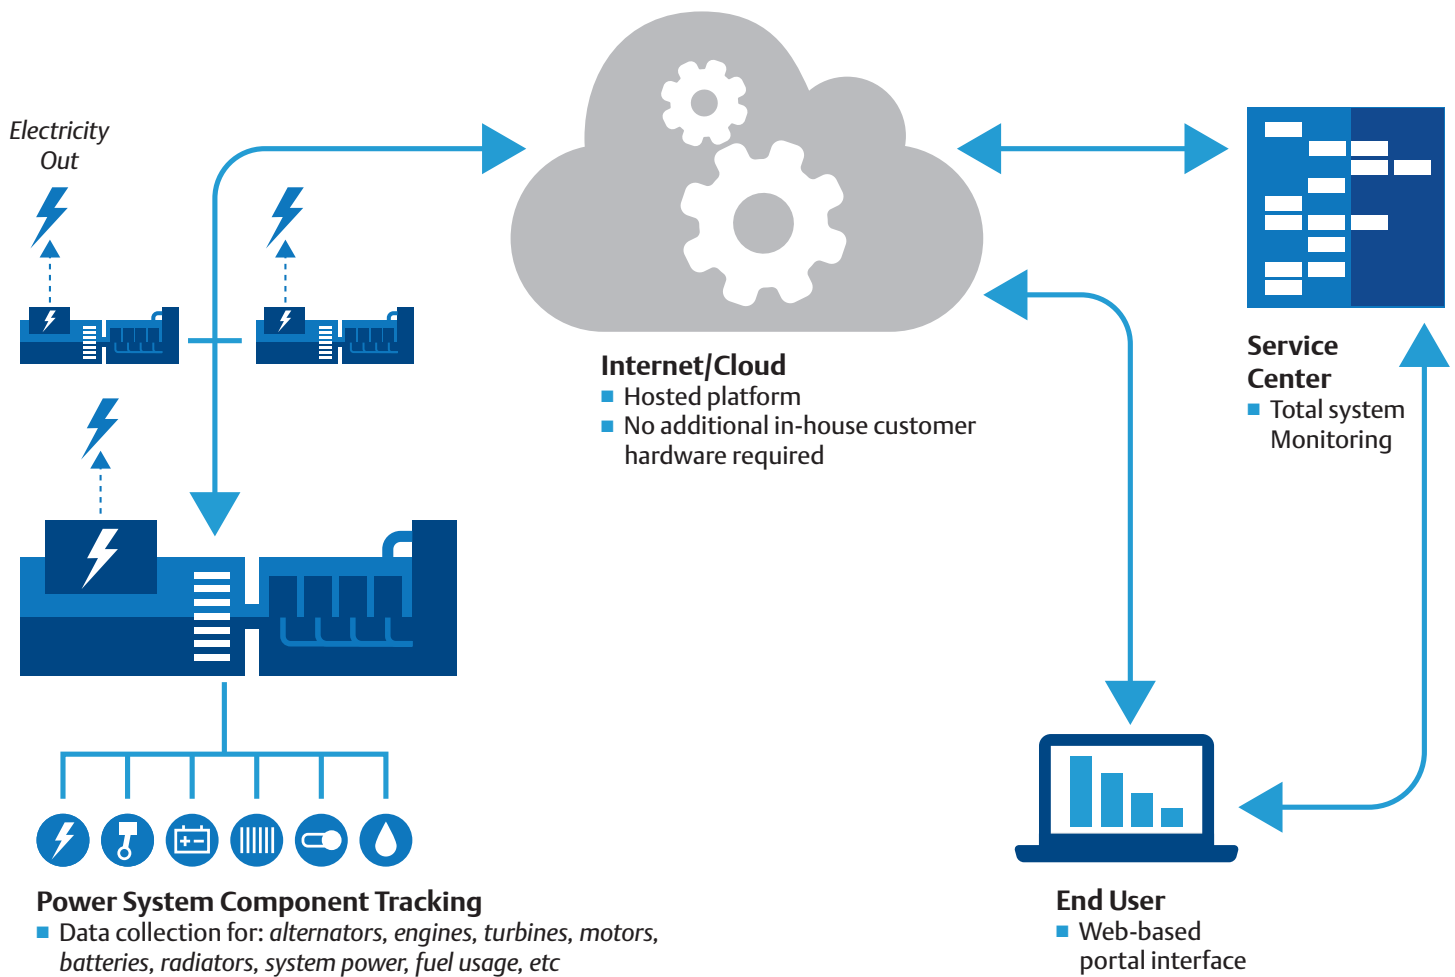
Electricity Out

Internet/Cloud
■ Hosted platform
■ No additional in-house customer hardware required

Service Center
■ Total system Monitoring

Power System Component Tracking
■ Data collection for: *alternators, engines, turbines, motors, batteries, radiators, system power, fuel usage, etc*

End User
■ Web-based portal interface